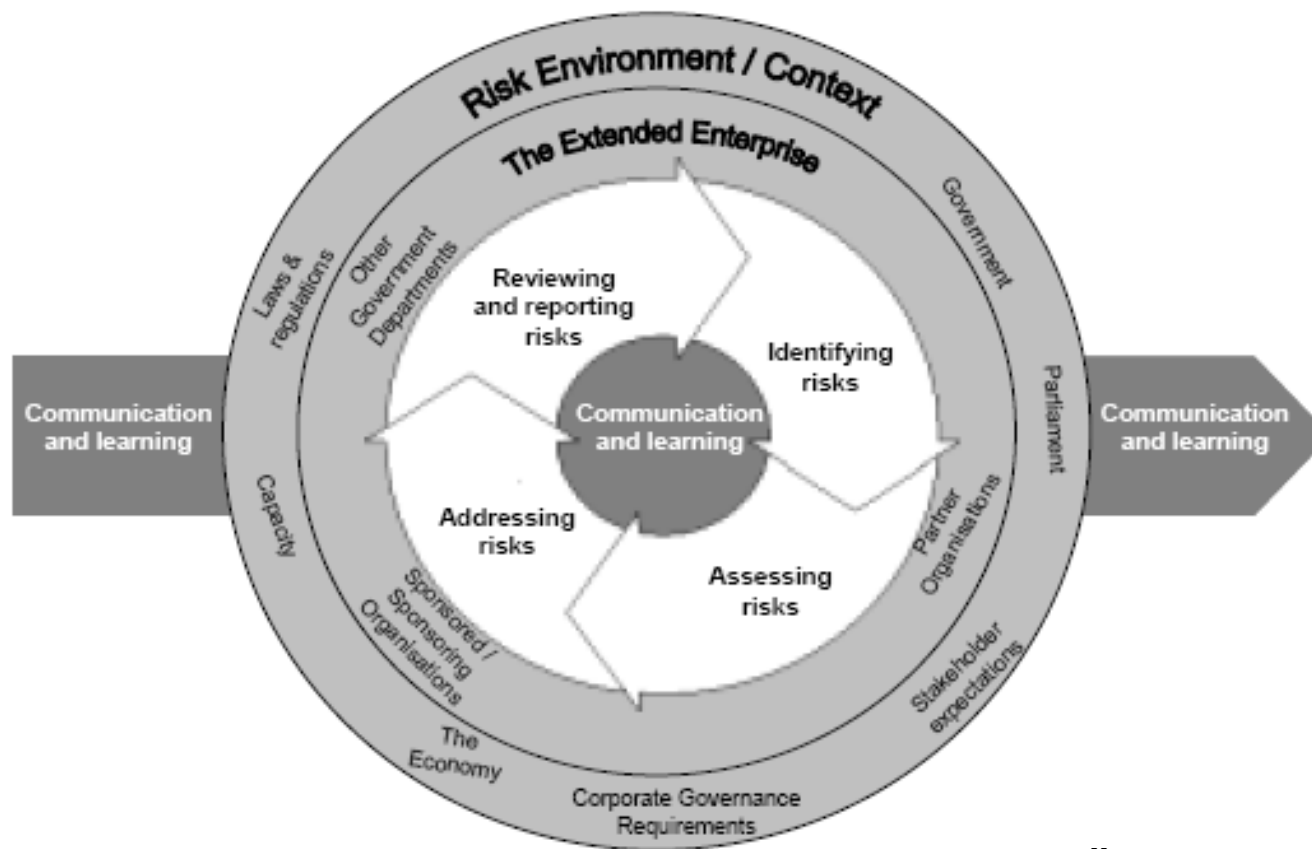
Risk Environment / Context

The Extended Enterprise

Communication and learning

Laws & regulations

Other Government Departments

Reviewing and reporting risks

Government

Identifying risks

Parliament

Communication and learning

Communication and learning

Capacity

Addressing risks

Partner Organisations

Assessing risks

Sponsored / Sponsoring Organisations

Stakeholder expectations

The Economy

Corporate Governance Requirements